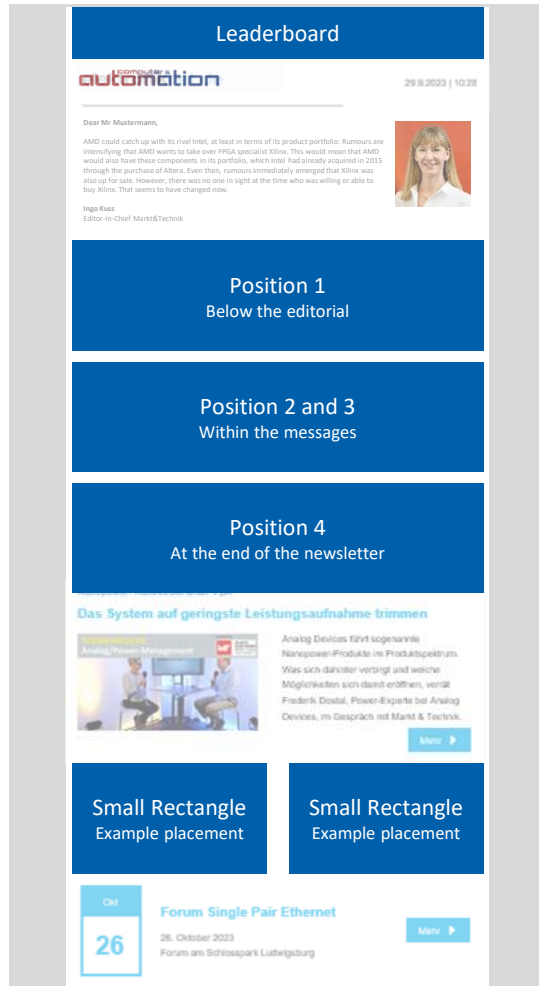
Leaderboard

computer & automation

29.9.2023 | 10:28

Dear Mr Mustermann,

AMD could catch up with its rival Intel, at least in terms of its product portfolio: Rumours are intensifying that AMD wants to take over FPGA specialist Xilinx. This would mean that AMD would also have these components in its portfolio, which Intel had already acquired in 2015 through the purchase of Altera. Even then, rumours immediately emerged that Xilinx was also up for sale. However, there was no one in sight at the time who was willing or able to buy Xilinx. That seems to have changed now.

Ingo Kuss
Editor-in-Chief Markt&Technik

Position 1
Below the editorial

Position 2 and 3
Within the messages

Position 4
At the end of the newsletter

Das System auf geringste Leistungsaufnahme trimmen

THEMENWOCHE
Analog/Power Management

Analog Devices führt sogenannte Nanopower-Produkte im Produktspektrum. Was sich dahinter verbirgt und welche Möglichkeiten sich damit eröffnen, verrät Frederik Dostal, Power-Experte bei Analog Devices, im Gespräch mit Markt & Technik.

Mehr

Small Rectangle
Example placement

Small Rectangle
Example placement

Okt
26

Forum Single Pair Ethernet

26. Oktober 2023
Forum am Schlosspark Ludwigsburg

Mehr